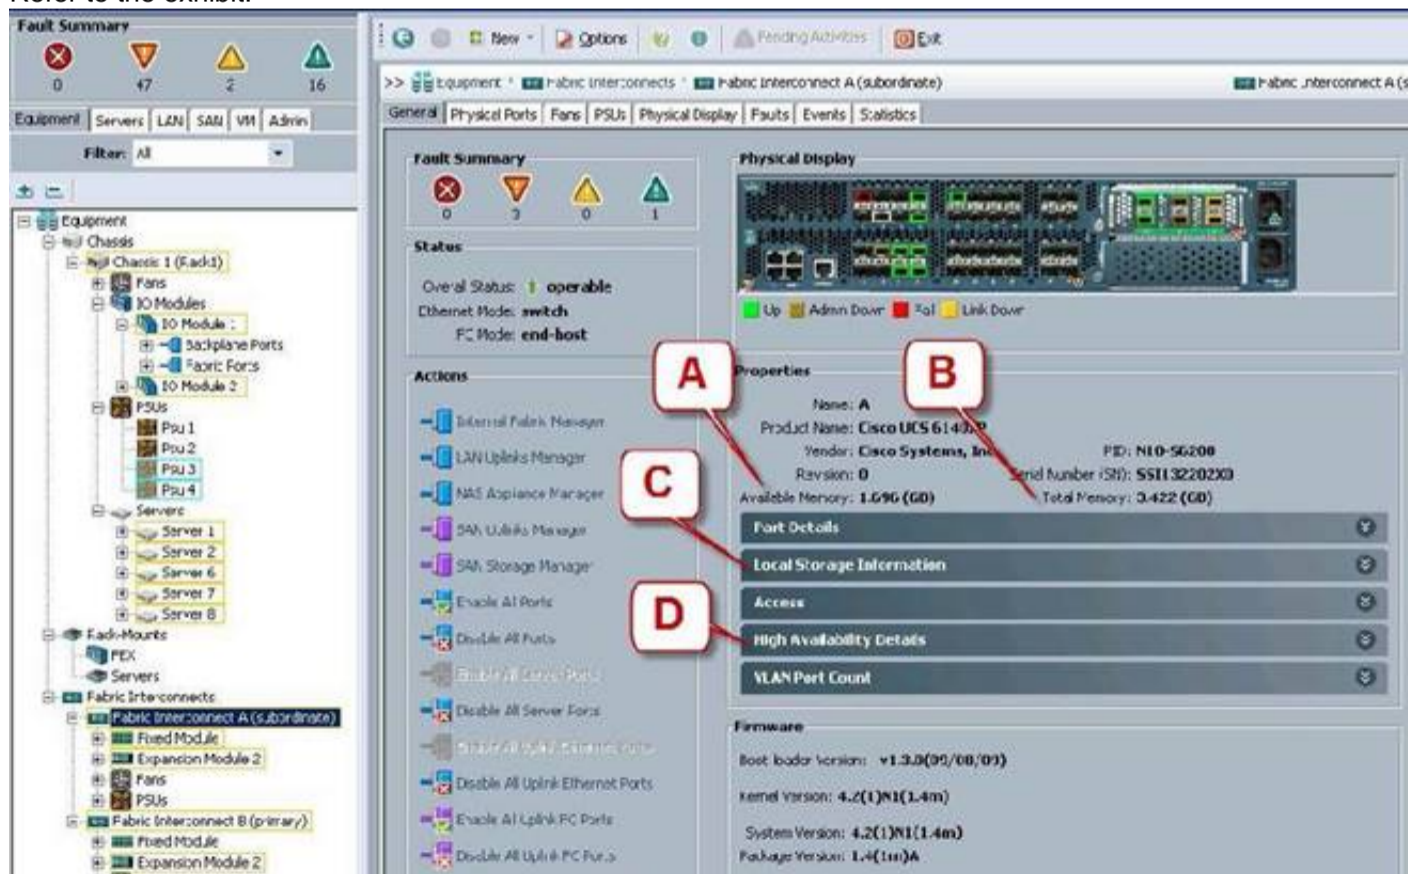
Fault Summary
0 47 2 16
Equipment Servers LAN SAN VM Admin
Filter: All
Equipment
Chassis
Chassis 1 (Rack1)
Fans
IO Modules
IO Module 1
Backplane Ports
Fabric Ports
IO Module 2
PSUs
Psu 1
Psu 2
Psu 3
Psu 4
Servers
Server 1
Server 2
Server 6
Server 7
Server 8
Rack-Mounts
FEX
Servers
Fabric Interconnects
Fabric Interconnect A (subordinate)
Fixed Module
Expansion Module 2
Fans
PSUs
Fabric Interconnect B (primary)
Fixed Module
Expansion Module 2

New Options Pending Activities Exit
>> Equipment > Fabric Interconnects > Fabric Interconnect A (subordinate)
Fabric Interconnect A (s
General Physical Ports Fans PSUs Physical Display Faults Events Statistics

Fault Summary
0 3 0 1
Status
Overall Status: operable
Ethernet Mode: switch
FC Mode: end-host
Actions
Internal Fabric Manager
LAN Uplinks Manager
NAS Appliance Manager
SAN Uplinks Manager
SAN Storage Manager
Enable All Ports
Disable All Ports
Enable All Server Ports
Disable All Server Ports
Enable All Uplink Ethernet Ports
Disable All Uplink Ethernet Ports
Enable All Uplink FC Ports
Disable All Uplink FC Ports

Physical Display
Up Admin Down Fail Link Down
A
B
C
D
Properties
Name: A
Product Name: Cisco UCS 6140XP
Vendor: Cisco Systems, Inc
PID: N10-S6200
Revision: 0
Serial Number (SN): SSI13220230
Available Memory: 1.696 (GB)
Total Memory: 3.422 (GB)
Port Details
Local Storage Information
Access
High Availability Details
VLAN Port Count
Firmware
Boot-loader Version: v1.3.0(05/08/09)
Kernel Version: 4.2(1)N1(1.4m)
System Version: 4.2(1)N1(1.4m)
Package Version: 1.4(1m)A